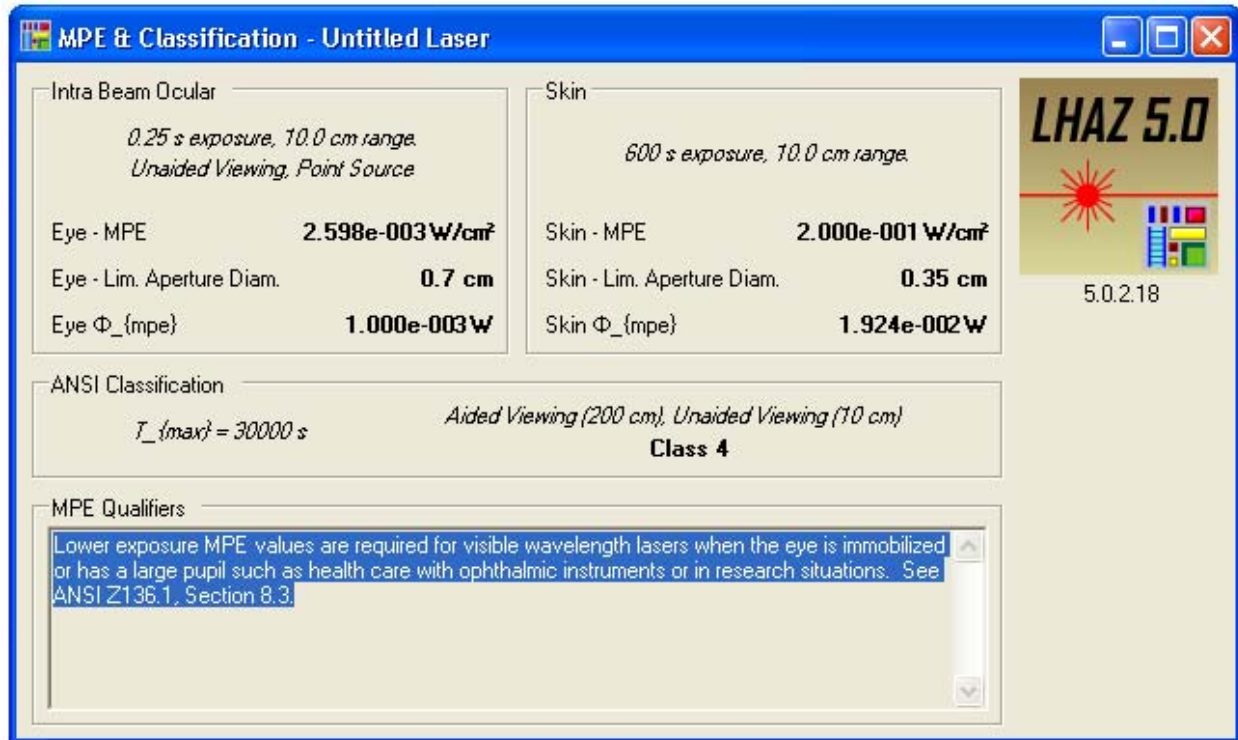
MPE & Classification - Untitled Laser

Intra Beam Ocular

0.25 s exposure, 10.0 cm range.
Unaided Viewing, Point Source

Eye - MPE 2.598e-003 W/cm²

Eye - Lim. Aperture Diam. 0.7 cm

Eye Φ_{mpe} 1.000e-003 W

Skin

600 s exposure, 10.0 cm range.

Skin - MPE 2.000e-001 W/cm²

Skin - Lim. Aperture Diam. 0.35 cm

Skin Φ_{mpe} 1.924e-002 W

LHAZ 5.0

5.0.2.18

ANSI Classification

T_{max} = 30000 s

Aided Viewing (200 cm), Unaided Viewing (10 cm)
Class 4

MPE Qualifiers

Lower exposure MPE values are required for visible wavelength lasers when the eye is immobilized or has a large pupil such as health care with ophthalmic instruments or in research situations. See ANSI Z136.1, Section 8.3.